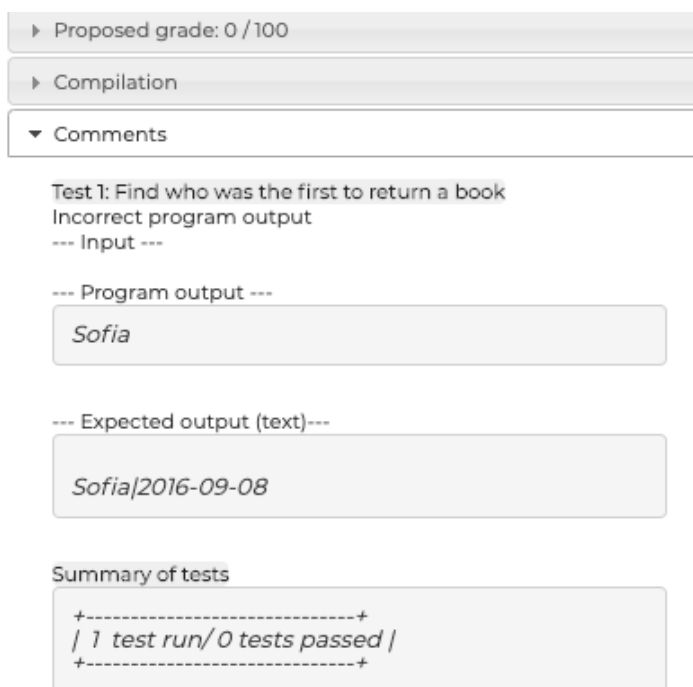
▸ Proposed grade: 0 / 100

▸ Compilation

▾ Comments

Test 1: Find who was the first to return a book
Incorrect program output
--- Input ---

--- Program output ---

Sofia

--- Expected output (text)---

Sofia|2016-09-08

Summary of tests

+------------------------------+
| 1 test run/ 0 tests passed |
+------------------------------+